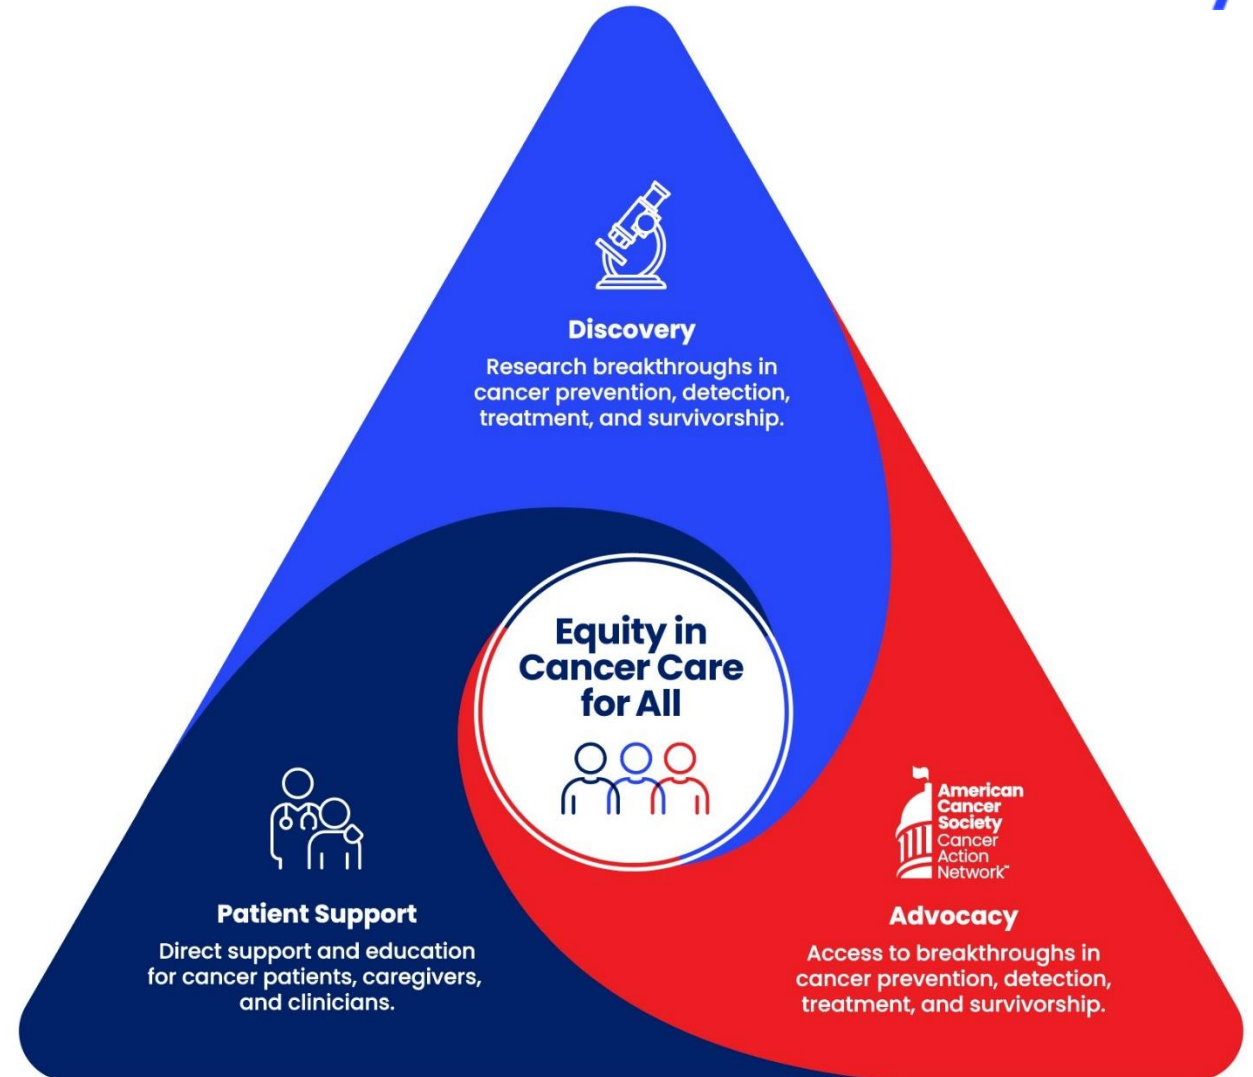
Discovery

Research breakthroughs in cancer prevention, detection, treatment, and survivorship.

Equity in Cancer Care for All

Patient Support

Direct support and education for cancer patients, caregivers, and clinicians.

American Cancer Society Cancer Action Network™

Advocacy

Access to breakthroughs in cancer prevention, detection, treatment, and survivorship.